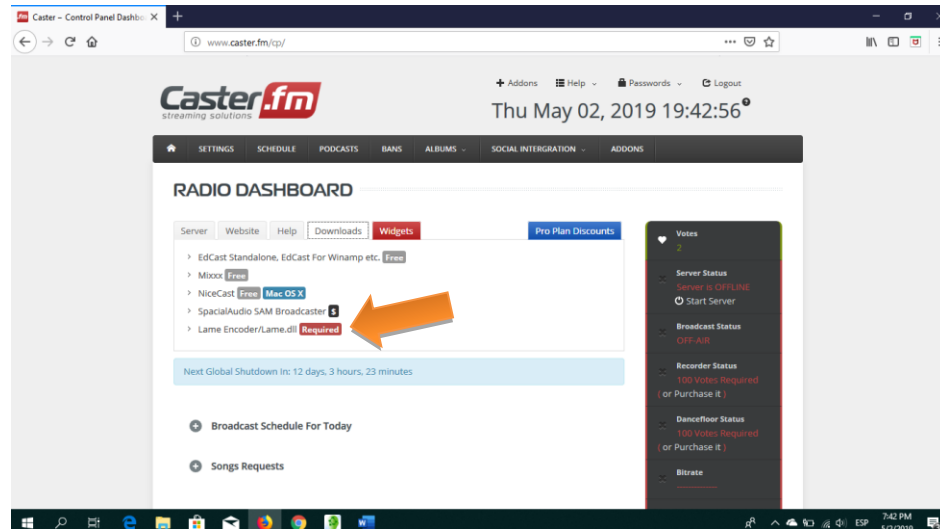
Caster – Control Panel Dashbo ×

www.caster.fm/cp/

Caster.fm
streaming solutions

+ Addons  Help  Passwords  Logout

Thu May 02, 2019 19:42:56

SETTINGS  SCHEDULE  PODCASTS  BANS  ALBUMS  SOCIAL INTERGRATION  ADDONS

RADIO DASHBOARD

Server  Website  Help  Downloads  Widgets  Pro Plan Discounts

EdCast Standalone, EdCast For Winamp etc. Free
Mixxx Free
NiceCast Free Mac OS X
SpacialAudio SAM Broadcaster $
Lame Encoder/Lame.dll Required

Next Global Shutdown In: 12 days, 3 hours, 23 minutes

Broadcast Schedule For Today

Songs Requests

Votes
2

Server Status
Server is OFFLINE
Start Server

Broadcast Status
OFF-AIR

Recorder Status
100 Votes Required
( or Purchase it )

Dancefloor Status
100 Votes Required
( or Purchase it )

Bitrate

ESP  7:42 PM  5/2/2019